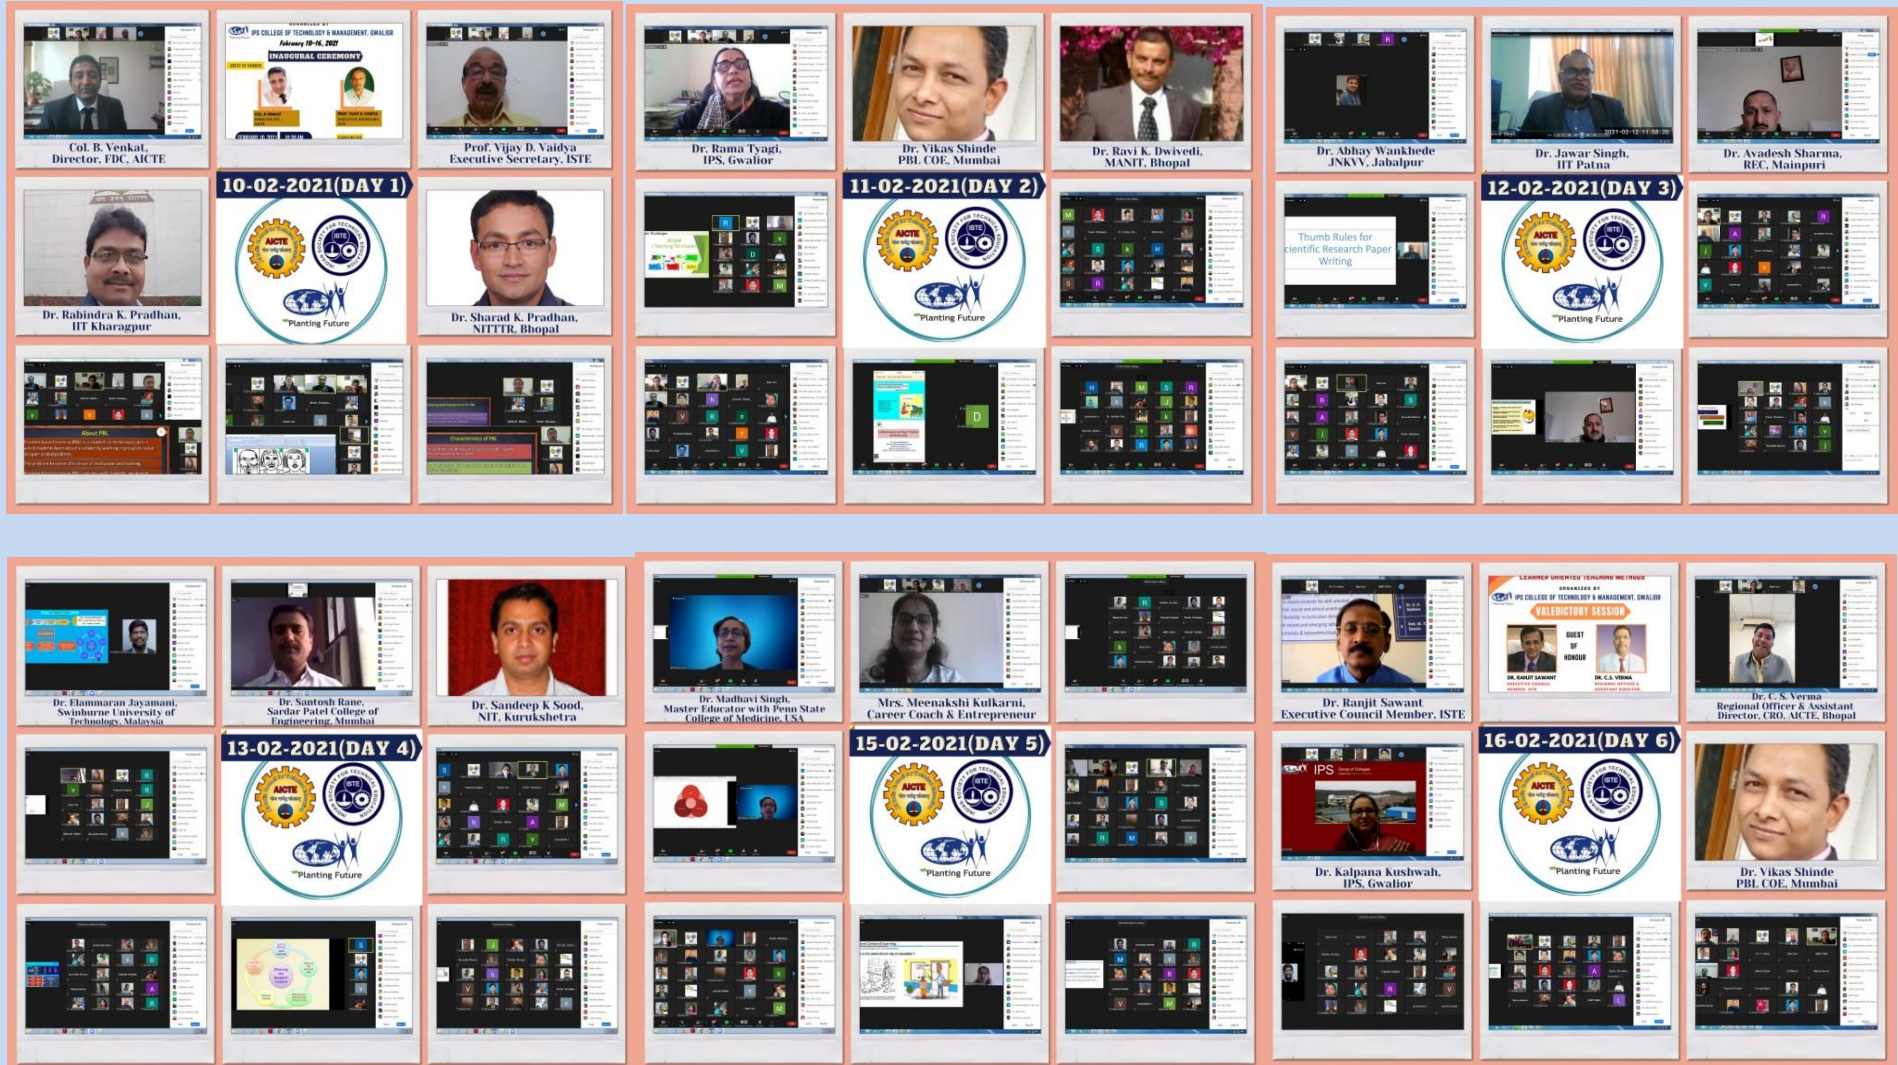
Col. B. Venkat, Director, FDC, AICTE

ORGANIZED BY
IPS COLLEGE OF TECHNOLOGY & MANAGEMENT, GWALIOR
February 10-16, 2021
INAUGURAL CEREMONY

Prof. Vijay D. Vaidya Executive Secretary, ISTE

10-02-2021(DAY 1)

Dr. Rabindra K. Pradhan, IIT Kharagpur

AICTE
ISTE
Planting Future

Dr. Sharad K. Pradhan, NITTTR, Bhopal

About PBL

Characteristics of PBL

Dr. Rama Tyagi, IPS, Gwalior

Dr. Vikas Shinde PBL COE, Mumbai

Dr. Ravi K. Dwivedi, MANIT, Bhopal

11-02-2021(DAY 2)

AICTE
ISTE
Planting Future

D

Dr. Abhay Wankhede JNKVV, Jabalpur

Dr. Jawar Singh, IIT Patna

2021-02-12 11:58:30

Dr. Avadesh Sharma, REC, Mainpuri

Thumb Rules for Scientific Research Paper Writing

12-02-2021(DAY 3)

AICTE
ISTE
Planting Future

Dr. Elammaran Jayamani, Swinburne University of Technology, Malaysia

Dr. Santosh Rane, Sardar Patel College of Engineering, Mumbai

Dr. Sandeep K Sood, NIT, Kurukshetra

13-02-2021(DAY 4)

AICTE
ISTE
Planting Future

Dr. Madhavi Singh, Master Educator with Penn State College of Medicine, USA

Mrs. Meenakshi Kulkarni, Career Coach & Entrepreneur

15-02-2021(DAY 5)

AICTE
ISTE
Planting Future

Dr. Ranjit Sawant Executive Council Member, ISTE

LEARNER ORIENTED TEACHING METHODS
ORGANIZED BY
IPS COLLEGE OF TECHNOLOGY & MANAGEMENT, GWALIOR
VALEDICTORY SESSION
GUEST OF HONOUR
DR. RANJIT SAWANT
DR. C.S. VERMA

Dr. C. S. Verma Regional Officer & Assistant Director, CRO, AICTE, Bhopal

IPS

Dr. Kalpana Kushwah, IPS, Gwalior

16-02-2021(DAY 6)

AICTE
ISTE
Planting Future

Dr. Vikas Shinde PBL COE, Mumbai